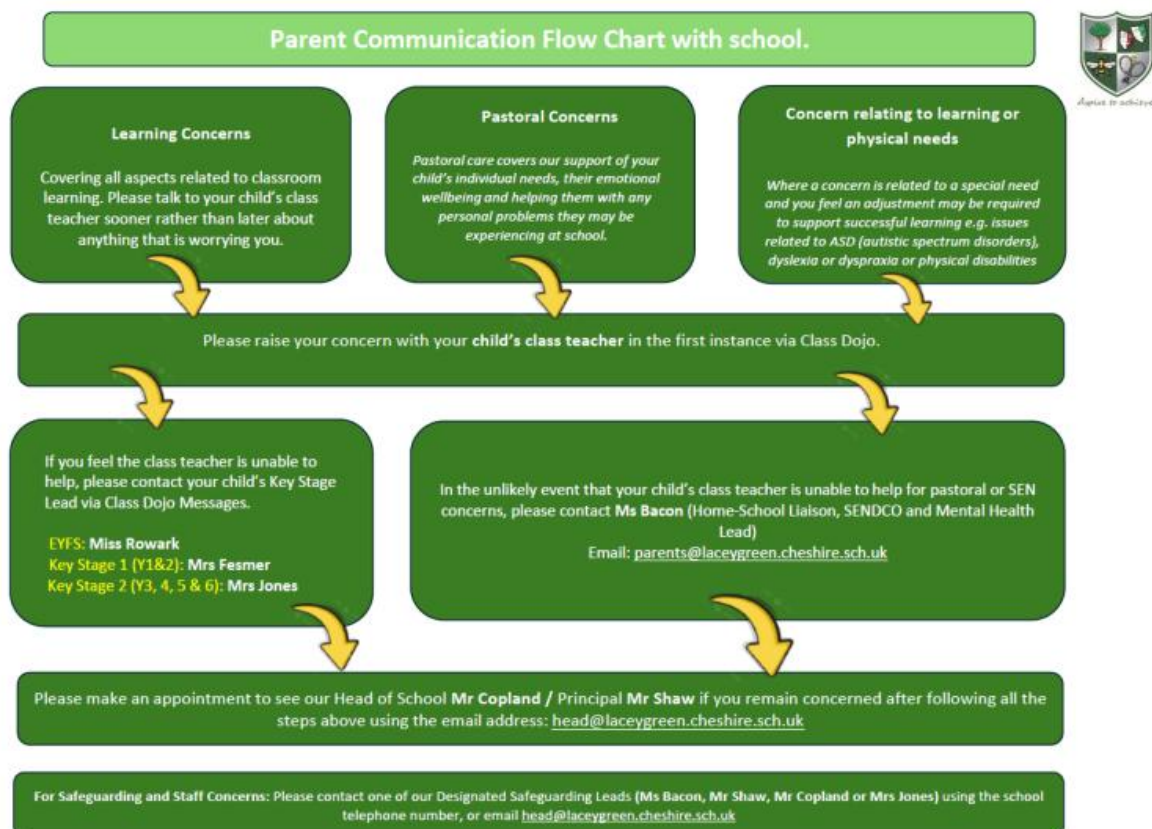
Parent Communication Flow Chart with school.

Aspire to achieve

Learning Concerns

Covering all aspects related to classroom learning. Please talk to your child's class teacher sooner rather than later about anything that is worrying you.

Pastoral Concerns

Pastoral care covers our support of your child's individual needs, their emotional wellbeing and helping them with any personal problems they may be experiencing at school.

Concern relating to learning or physical needs

Where a concern is related to a special need and you feel an adjustment may be required to support successful learning e.g. issues related to ASD (autistic spectrum disorders), dyslexia or dyspraxia or physical disabilities

Please raise your concern with your child's class teacher in the first instance via Class Dojo.

If you feel the class teacher is unable to help, please contact your child's Key Stage Lead via Class Dojo Messages.

EYFS: Miss Rowark
Key Stage 1 (Y1&2): Mrs Fesmer
Key Stage 2 (Y3, 4, 5 & 6): Mrs Jones

In the unlikely event that your child's class teacher is unable to help for pastoral or SEN concerns, please contact Ms Bacon (Home-School Liaison, SENDCO and Mental Health Lead)
Email: parents@laceygreen.cheshire.sch.uk

Please make an appointment to see our Head of School Mr Copland / Principal Mr Shaw if you remain concerned after following all the steps above using the email address: head@laceygreen.cheshire.sch.uk

For Safeguarding and Staff Concerns: Please contact one of our Designated Safeguarding Leads (Ms Bacon, Mr Shaw, Mr Copland or Mrs Jones) using the school telephone number, or email head@laceygreen.cheshire.sch.uk